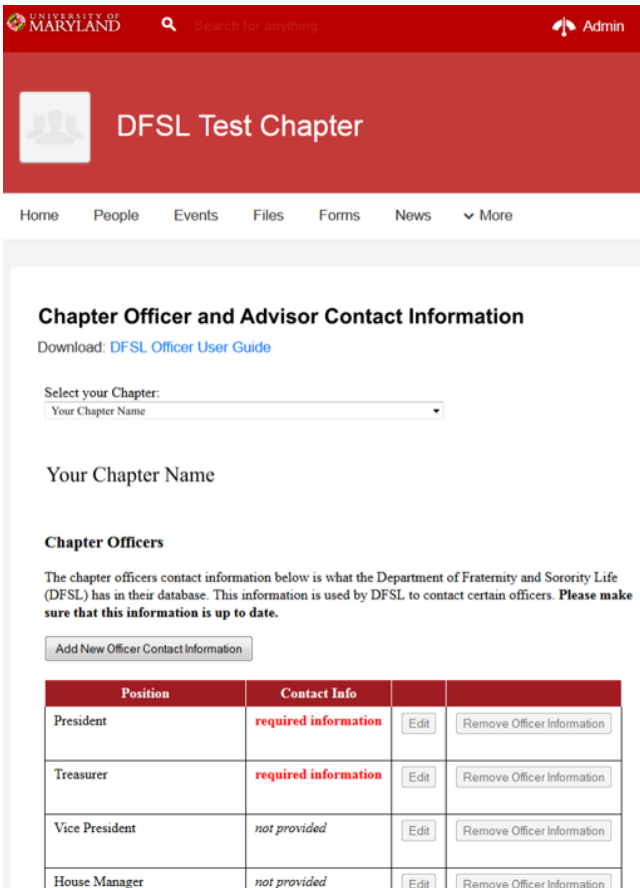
UNIVERSITY OF MARYLAND

Search for anything

Admin

DFSL Test Chapter

Home People Events Files Forms News More

Chapter Officer and Advisor Contact Information

Download: DFSL Officer User Guide

Select your Chapter:

Your Chapter Name

Your Chapter Name

Chapter Officers

The chapter officers contact information below is what the Department of Fraternity and Sorority Life (DFSL) has in their database. This information is used by DFSL to contact certain officers. **Please make sure that this information is up to date.**

Add New Officer Contact Information

| Position | Contact Info | | |
|---|---|---|---|
| President | required information | Edit | Remove Officer Information |
| Treasurer | required information | Edit | Remove Officer Information |
| Vice President | not provided | Edit | Remove Officer Information |
| House Manager | not provided | Edit | Remove Officer Information |